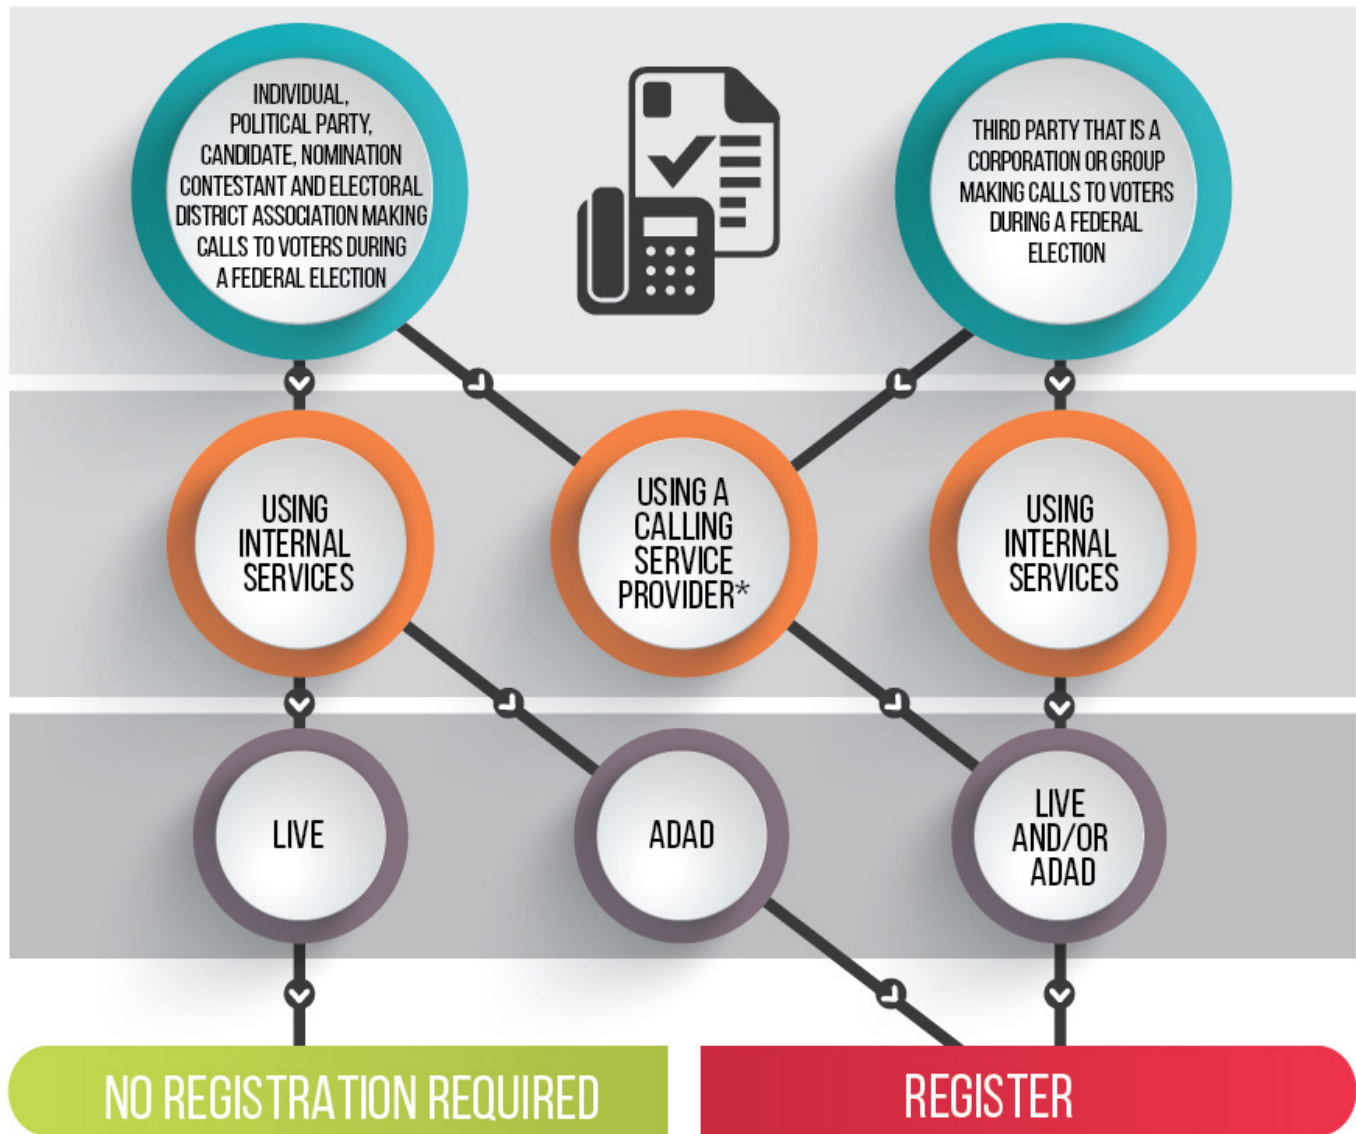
INDIVIDUAL, POLITICAL PARTY, CANDIDATE, NOMINATION CONTESTANT AND ELECTORAL DISTRICT ASSOCIATION MAKING CALLS TO VOTERS DURING A FEDERAL ELECTION

THIRD PARTY THAT IS A CORPORATION OR GROUP MAKING CALLS TO VOTERS DURING A FEDERAL ELECTION

USING INTERNAL SERVICES

USING A CALLING SERVICE PROVIDER*

USING INTERNAL SERVICES

LIVE

ADAD

LIVE AND/OR ADAD

NO REGISTRATION REQUIRED

REGISTER